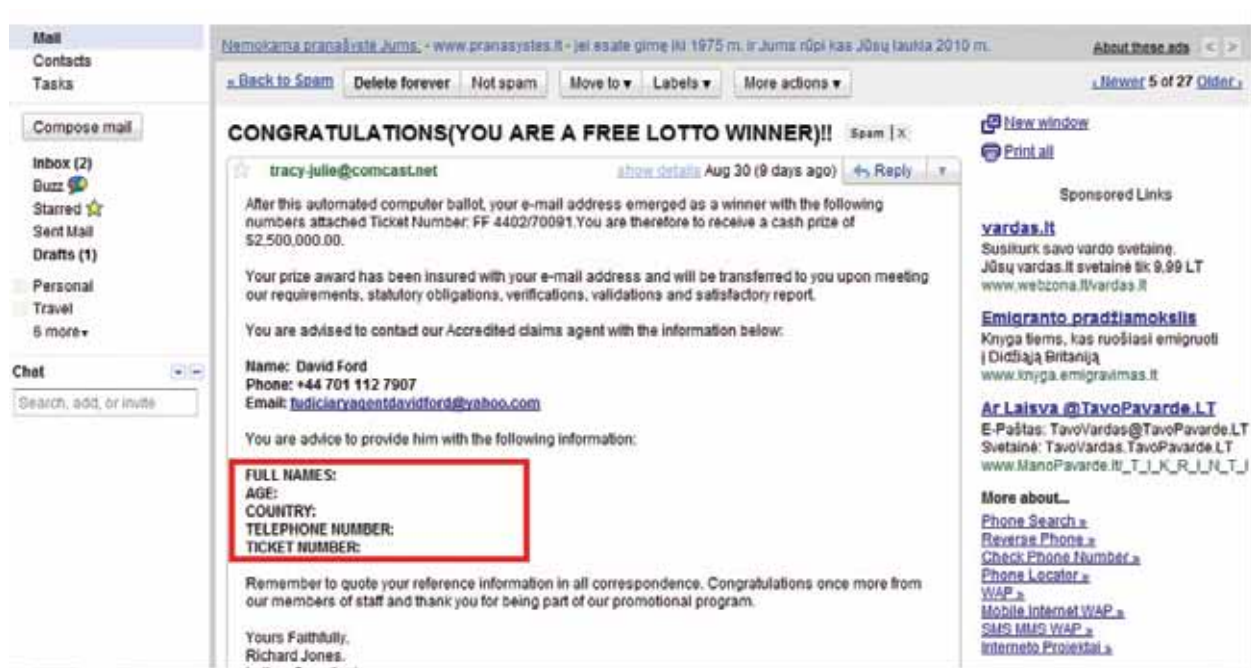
Mail
Contacts
Tasks

Compose mail

Inbox (2)
Buzz
Starred
Sent Mail
Drafts (1)
Personal
Travel
6 more▾

Chat
Search, add, or invite

Nemokama pranašystė Jums: - www.pranasystes.lt - jei esate gimę iki 1975 m. ir Jums rūpi kas Jūsų laukia 2010 m.

About these ads < >

« Back to Spam | Delete forever | Not spam | Move to ▾ | Labels ▾ | More actions ▾

‹ Newer 5 of 27 Older ›

CONGRATULATIONS(YOU ARE A FREE LOTTO WINNER)!! Spam | X

tracy-julie@comcast.net show details Aug 30 (9 days ago) Reply ▾

After this automated computer ballot, your e-mail address emerged as a winner with the following numbers attached Ticket Number: FF 4402/70091.You are therefore to receive a cash prize of $2,500,000.00.

Your prize award has been insured with your e-mail address and will be transferred to you upon meeting our requirements, statutory obligations, verifications, validations and satisfactory report.

You are advised to contact our Accredited claims agent with the information below:

Name: David Ford
Phone: +44 701 112 7907
Email: fudiciaryagentdavidford@yahoo.com

You are advice to provide him with the following information:

FULL NAMES:
AGE:
COUNTRY:
TELEPHONE NUMBER:
TICKET NUMBER:

Remember to quote your reference information in all correspondence. Congratulations once more from our members of staff and thank you for being part of our promotional program.

Yours Faithfully,
Richard Jones.
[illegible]

New window
Print all

Sponsored Links

vardas.lt
Susikurk savo vardo svetainę.
Jūsų vardas.lt svetainė tik 9,99 LT
www.webzona.lt/vardas.lt

Emigranto pradžiamokslis
Knyga tiems, kas ruošiasi emigruoti į Didžiąją Britaniją
www.knyga.emigravimas.lt

Ar Laisva @TavoPavarde.LT
E-Paštas: TavoVardas@TavoPavarde.LT
Svetainė: TavoVardas.TavoPavarde.LT
www.ManoPavarde.lt/_T_I_K_R_I_N_T_I

More about...
Phone Search »
Reverse Phone »
Check Phone Number »
Phone Locator »
WAP »
Mobile Internet WAP »
SMS MMS WAP »
Interneto Projektai »